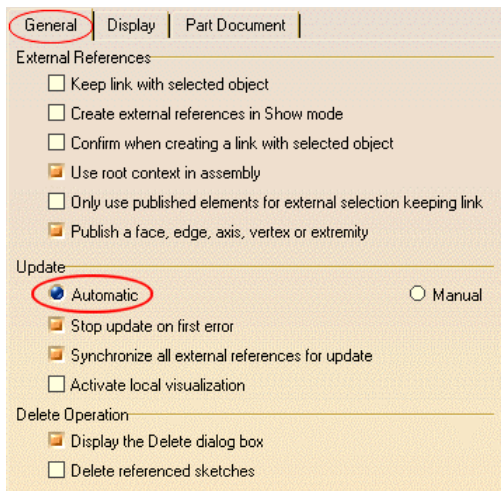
General | Display | Part Document

External References

Keep link with selected object

Create external references in Show mode

Confirm when creating a link with selected object

Use root context in assembly

Only use published elements for external selection keeping link

Publish a face, edge, axis, vertex or extremity

Update

Automatic

Manual

Stop update on first error

Synchronize all external references for update

Activate local visualization

Delete Operation

Display the Delete dialog box

Delete referenced sketches